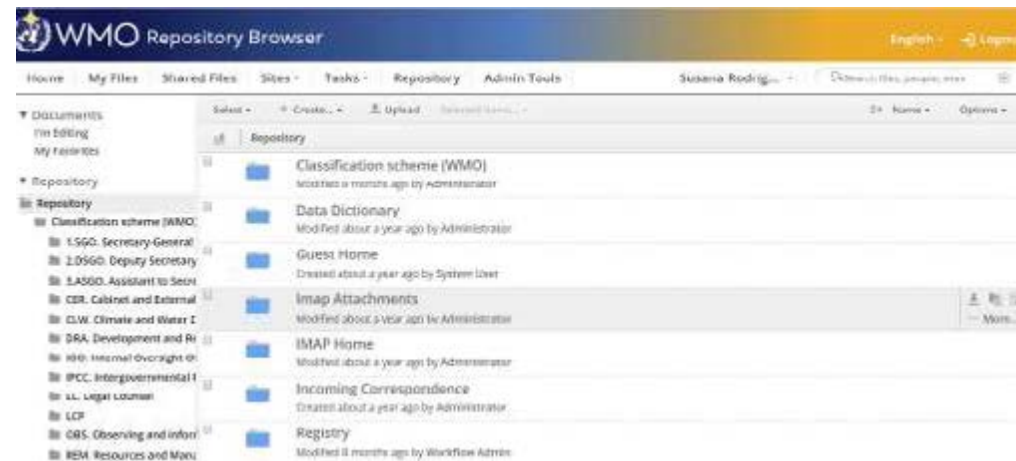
WMO Repository Browser

English · Logout

Home My Files Shared Files Sites · Tasks · Repository Admin Tools

Susana Rodrig... · Search files, people, sites

Documents
I'm Editing
My Favorites

Repository
Repository
Classification scheme (WMO)
1.SGO. Secretary-General
2.DSGO. Deputy Secretary
3.ASGO. Assistant to Secre
CER. Cabinet and External
CLW. Climate and Water D
DRA. Development and Re
IOO. Internal Oversight Of
IPCC. Intergovernmental P
LC. Legal Counsel
LCP
OBS. Observing and Inforr
REM. Resources and Mana

Select · + Create... · Upload Selected Items... ·

Name · Options ·

Repository

Classification scheme (WMO)
Modified 8 months ago by Administrator

Data Dictionary
Modified about a year ago by Administrator

Guest Home
Created about a year ago by System User

Imap Attachments
Modified about a year ago by Administrator

More...

IMAP Home
Modified about a year ago by Administrator

Incoming Correspondence
Created about a year ago by Administrator

Registry
Modified 8 months ago by Workflow Admin